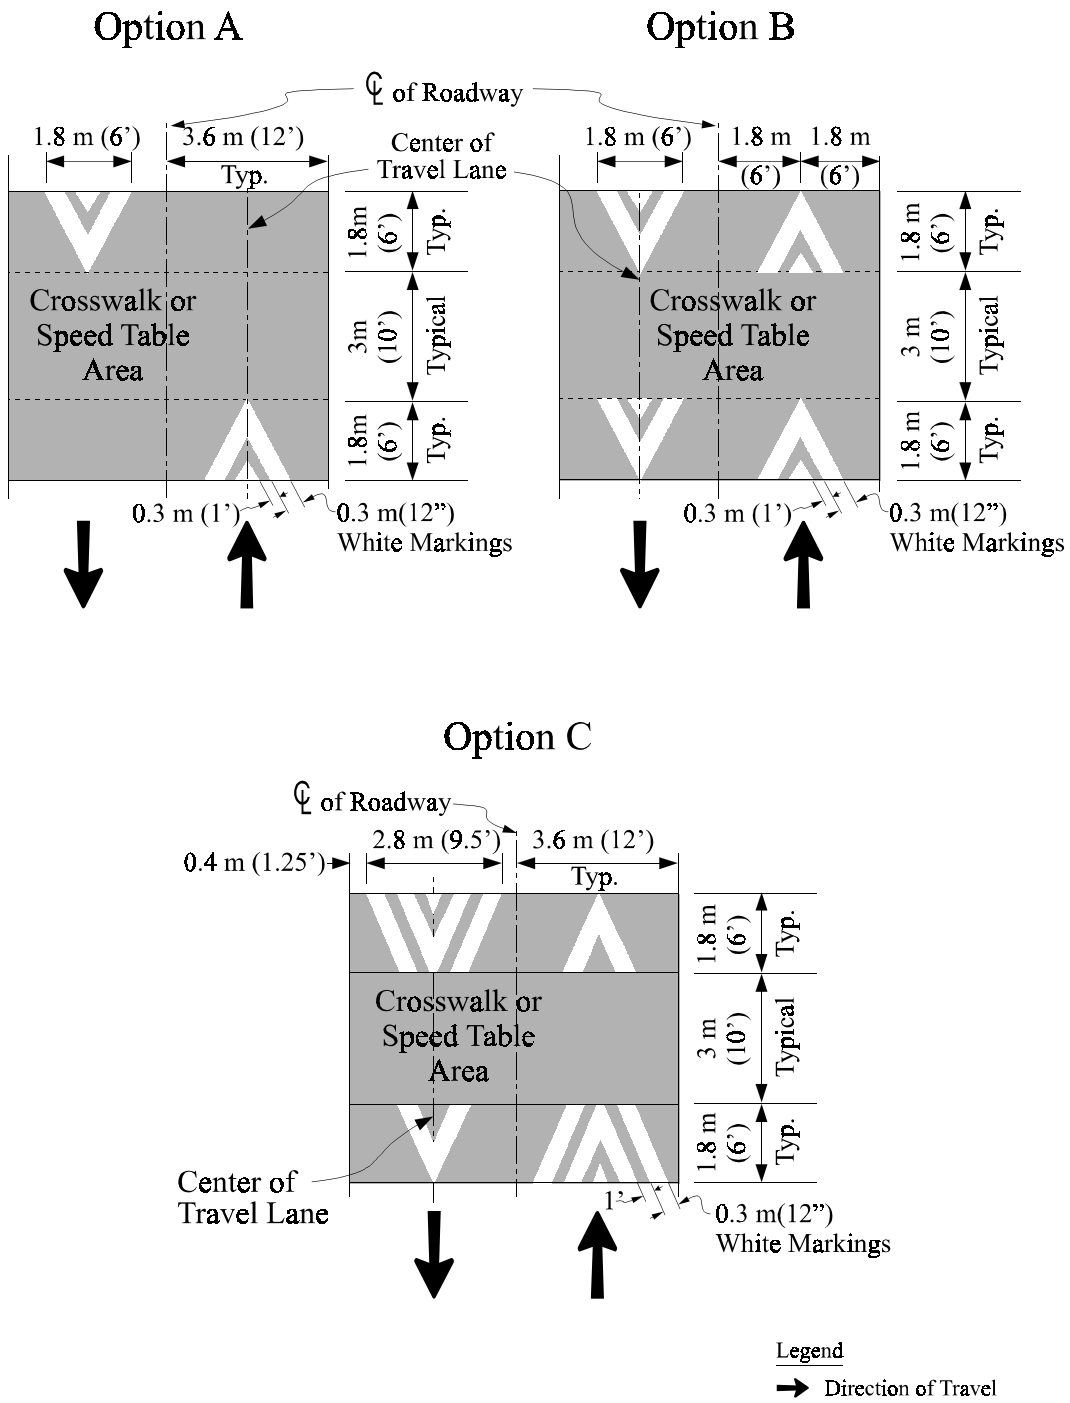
Option A

Option B

℄ of Roadway

1.8 m (6')

3.6 m (12')

Typ.

Center of Travel Lane

1.8 m (6')

1.8 m (6')

1.8 m (6')

1.8m (6') Typ.

Crosswalk or Speed Table Area

3m (10') Typical

1.8m (6') Typ.

0.3 m (1')

0.3 m(12") White Markings

1.8 m (6') Typ.

Crosswalk or Speed Table Area

3 m (10') Typical

1.8 m (6') Typ.

0.3 m (1')

0.3 m(12") White Markings

Option C

℄ of Roadway

0.4 m (1.25')

2.8 m (9.5')

3.6 m (12')

Typ.

1.8 m (6') Typ.

Crosswalk or Speed Table Area

3 m (10') Typical

1.8 m (6') Typ.

Center of Travel Lane

1'

0.3 m(12") White Markings

Legend

Direction of Travel